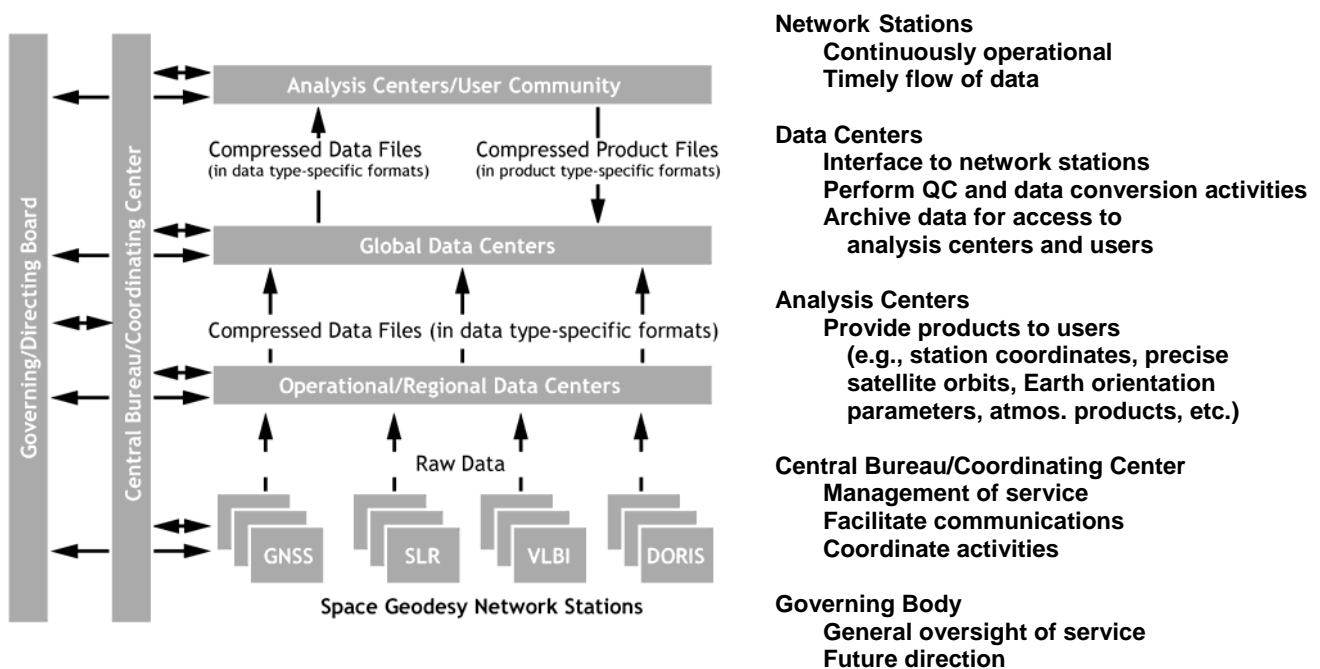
Governing/Directing Board

Central Bureau/Coordinating Center

Analysis Centers/User Community

Compressed Data Files
(in data type-specific formats)

Compressed Product Files
(in product type-specific formats)

Global Data Centers

Compressed Data Files (in data type-specific formats)

Operational/Regional Data Centers

Raw Data

GNSS

SLR

VLBI

DORIS

Space Geodesy Network Stations

Network Stations
Continuously operational
Timely flow of data

Data Centers
Interface to network stations
Perform QC and data conversion activities
Archive data for access to analysis centers and users

Analysis Centers
Provide products to users (e.g., station coordinates, precise satellite orbits, Earth orientation parameters, atmos. products, etc.)

Central Bureau/Coordinating Center
Management of service
Facilitate communications
Coordinate activities

Governing Body
General oversight of service
Future direction